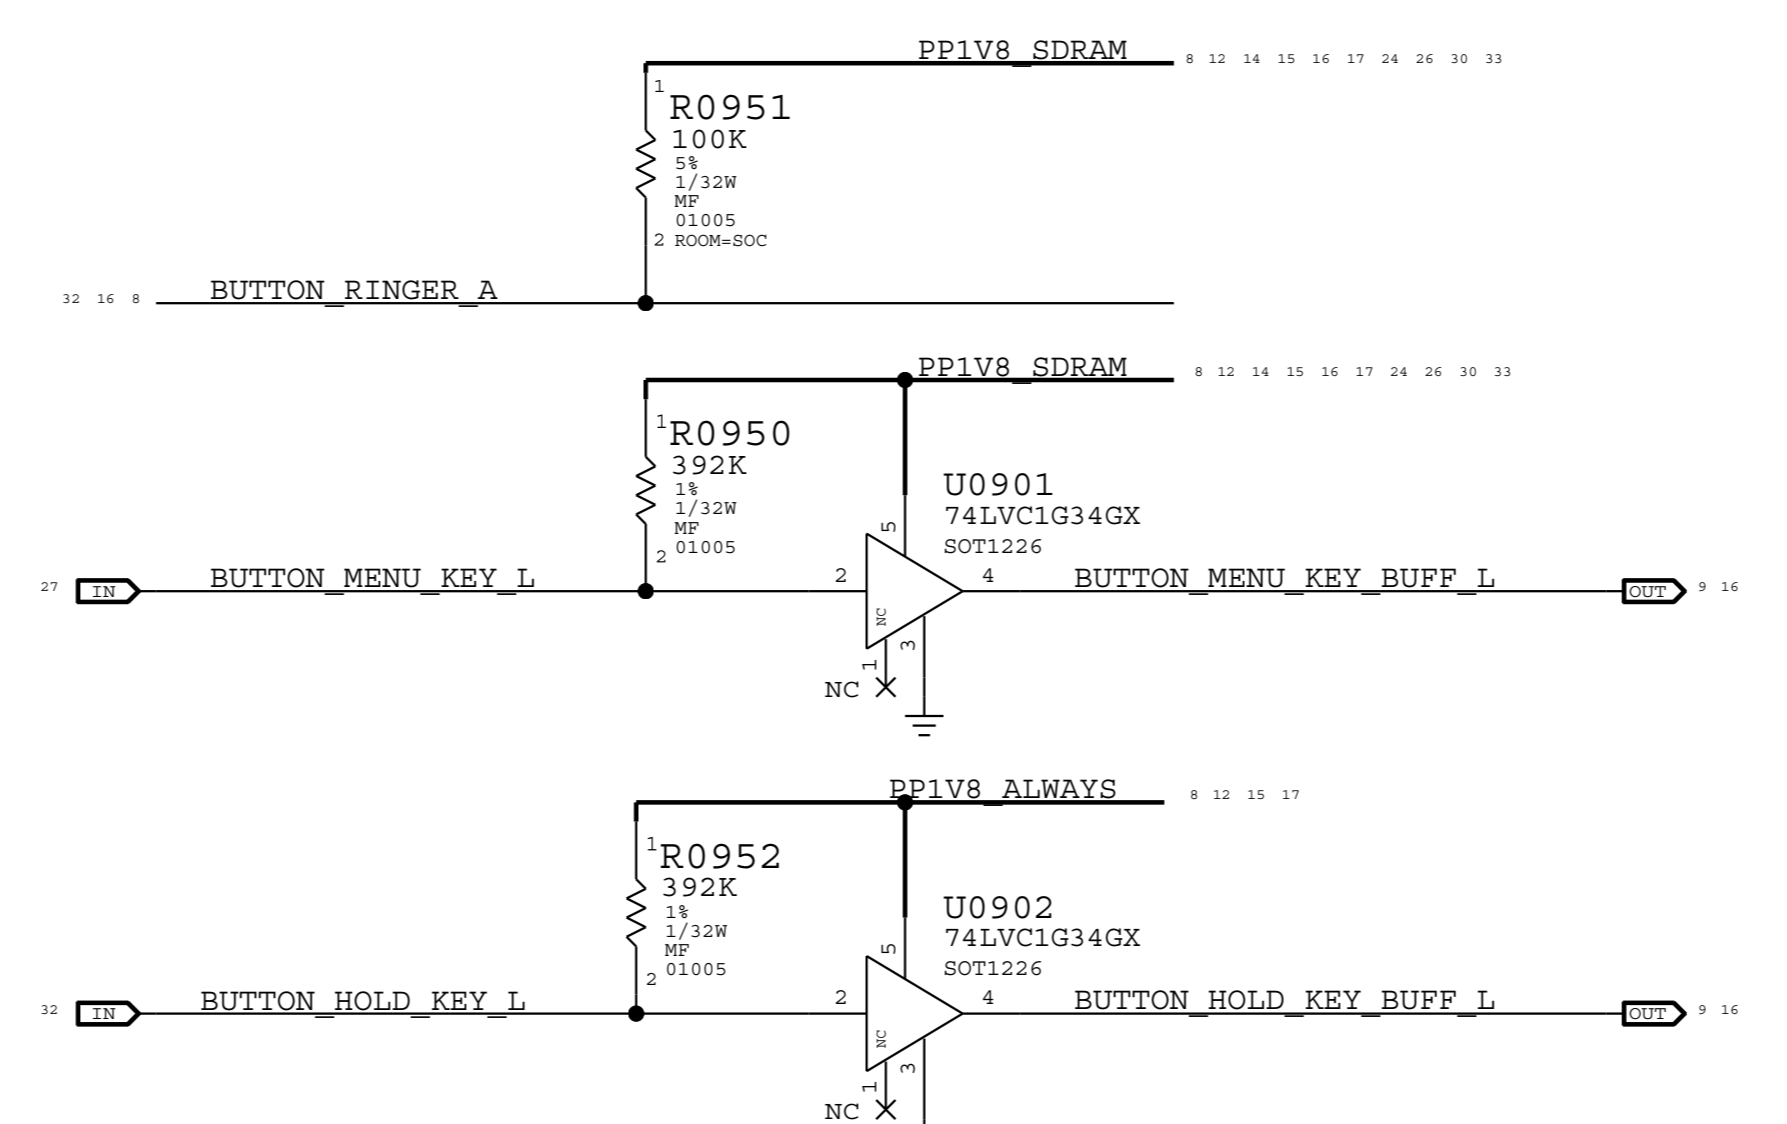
PP1V8_SDRAM 8 12 14 15 16 17 24 26 30 33

1
R0951
100K
5%
1/32W
MF
01005
2 ROOM=SOC

32 16 8 BUTTON_RINGER_A

PP1V8_SDRAM 8 12 14 15 16 17 24 26 30 33

1
R0950
392K
1%
1/32W
MF
2 01005

U0901
74LVC1G34GX
SOT1226

5

27 IN BUTTON_MENU_KEY_L 2 4 BUTTON_MENU_KEY_BUFF_L OUT 9 16

NC
1 3
NC

PP1V8_ALWAYS 8 12 15 17

1
R0952
392K
1%
1/32W
MF
2 01005

U0902
74LVC1G34GX
SOT1226

5

32 IN BUTTON_HOLD_KEY_L 2 4 BUTTON_HOLD_KEY_BUFF_L OUT 9 16

NC
1 3
NC